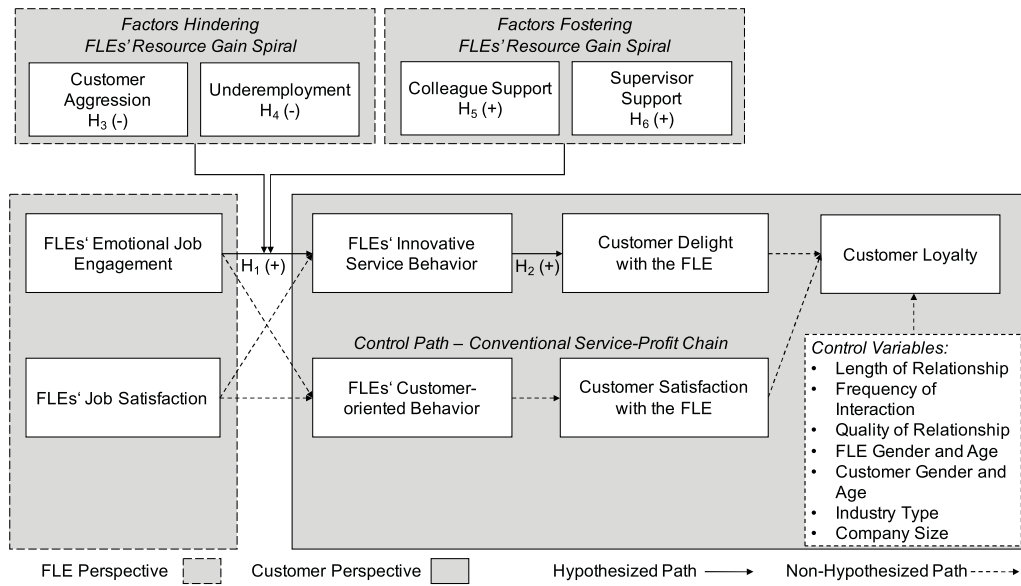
*Factors Hindering FLEs' Resource Gain Spiral*

Customer Aggression $H_3$ (-)

Underemployment $H_4$ (-)

*Factors Fostering FLEs' Resource Gain Spiral*

Colleague Support $H_5$ (+)

Supervisor Support $H_6$ (+)

FLEs' Emotional Job Engagement

$H_1$ (+)

FLEs' Innovative Service Behavior

$H_2$ (+)

Customer Delight with the FLE

Customer Loyalty

*Control Path – Conventional Service-Profit Chain*

FLEs' Job Satisfaction

FLEs' Customer-oriented Behavior

Customer Satisfaction with the FLE

*Control Variables:*
- Length of Relationship
- Frequency of Interaction
- Quality of Relationship
- FLE Gender and Age
- Customer Gender and Age
- Industry Type
- Company Size

FLE Perspective Customer Perspective Hypothesized Path Non-Hypothesized Path